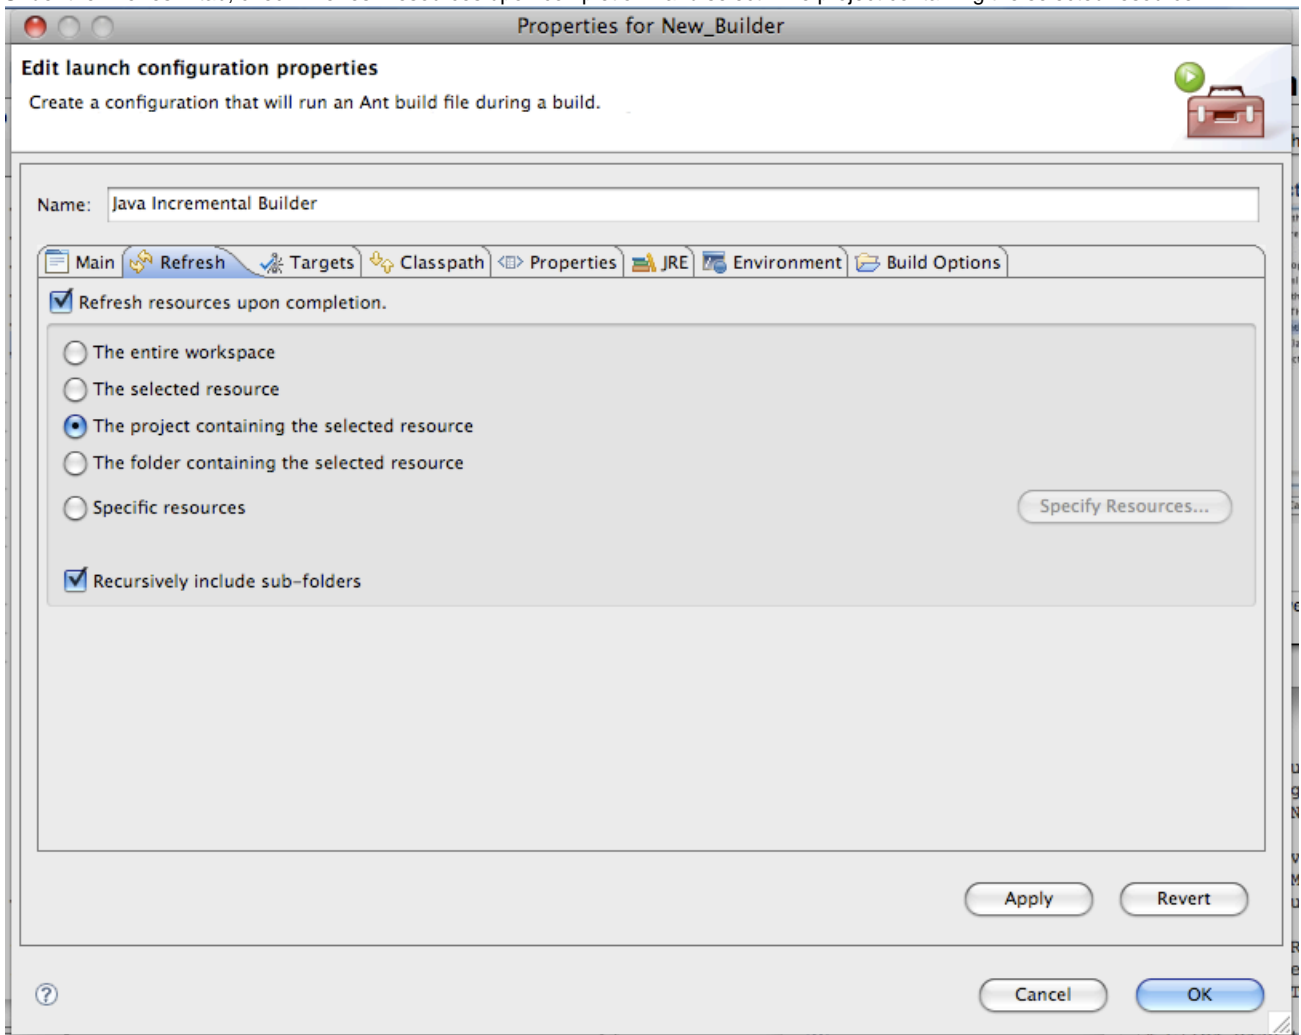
Properties for New_Builder

Edit launch configuration properties

Create a configuration that will run an Ant build file during a build.

Name: Java Incremental Builder

Main | Refresh | Targets | Classpath | Properties | JRE | Environment | Build Options

Refresh resources upon completion.

The entire workspace

The selected resource

The project containing the selected resource

The folder containing the selected resource

Specific resources

Specify Resources...

Recursively include sub-folders

Apply

Revert

Cancel

OK